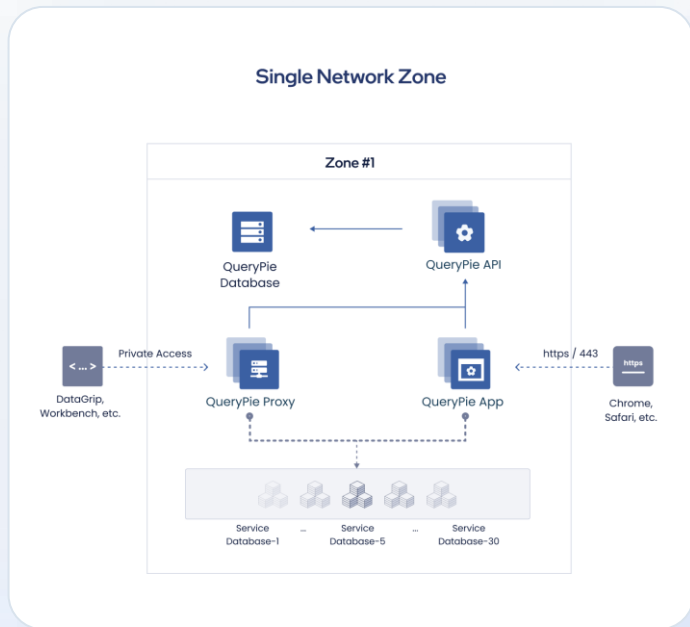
Single Network Zone

Zone #1

QueryPie Database

QueryPie API

< ... >

DataGrip, Workbench, etc.

Private Access

QueryPie Proxy

QueryPie App

https / 443

https

Chrome, Safari, etc.

Service Database-1

...

Service Database-5

...

Service Database-30